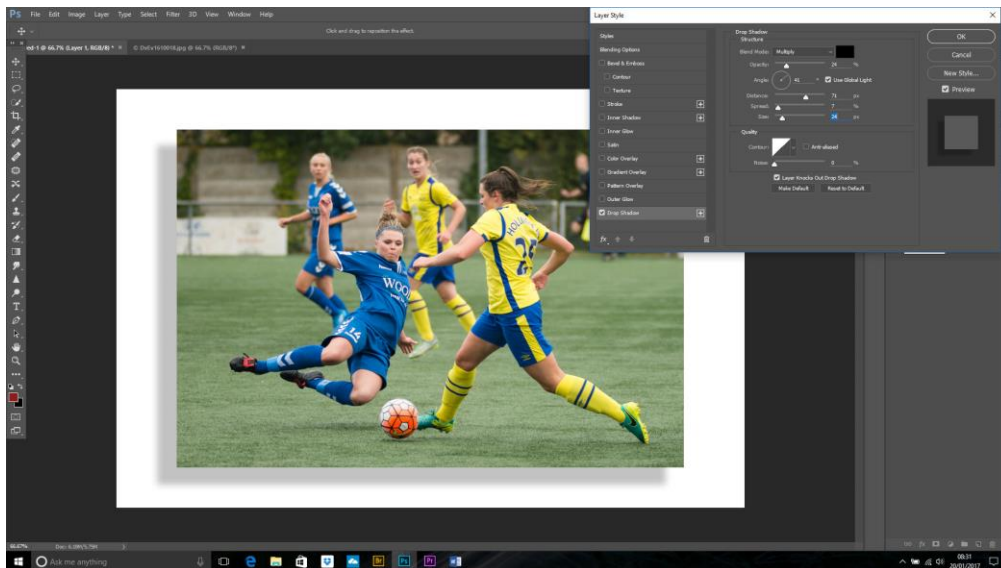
Ps File Edit Image Layer Type Select Filter 3D View Window Help

Click and drag to reposition the effect.

ed-1 @ 66.7% (Layer 1, RGB/8) * × D5 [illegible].jpg @ 66.7% (RGB/8*) ×

Layer Style ×

Styles
Blending Options
Bevel & Emboss
Contour
Texture
Stroke
Inner Shadow
Inner Glow
Satin
Color Overlay
Gradient Overlay
Pattern Overlay
Outer Glow
Drop Shadow

Drop Shadow
Structure
Blend Mode: Multiply
Opacity: 24 %
Angle: 41 ° Use Global Light
Distance: 73 px
Spread: 7 %
Size: 24 px

Quality
Contour: Anti-aliased
Noise: 0 %
Layer Knocks Out Drop Shadow
Make Default Reset to Default

OK
Cancel
New Style...
Preview

WOO
14
23

66.67% Doc: 6.09M/5.79M

Ask me anything

08:31
20/01/2017